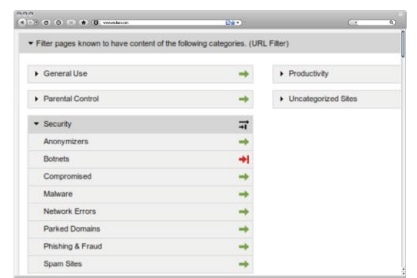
▾ Filter pages known to have content of the following categories. (URL Filter)

▸ General Use

▸ Parental Control

▾ Security

Anonymizers

Botnets

Compromised

Malware

Network Errors

Parked Domains

Phishing & Fraud

Spam Sites

▸ Productivity

▸ Uncategorized Sites